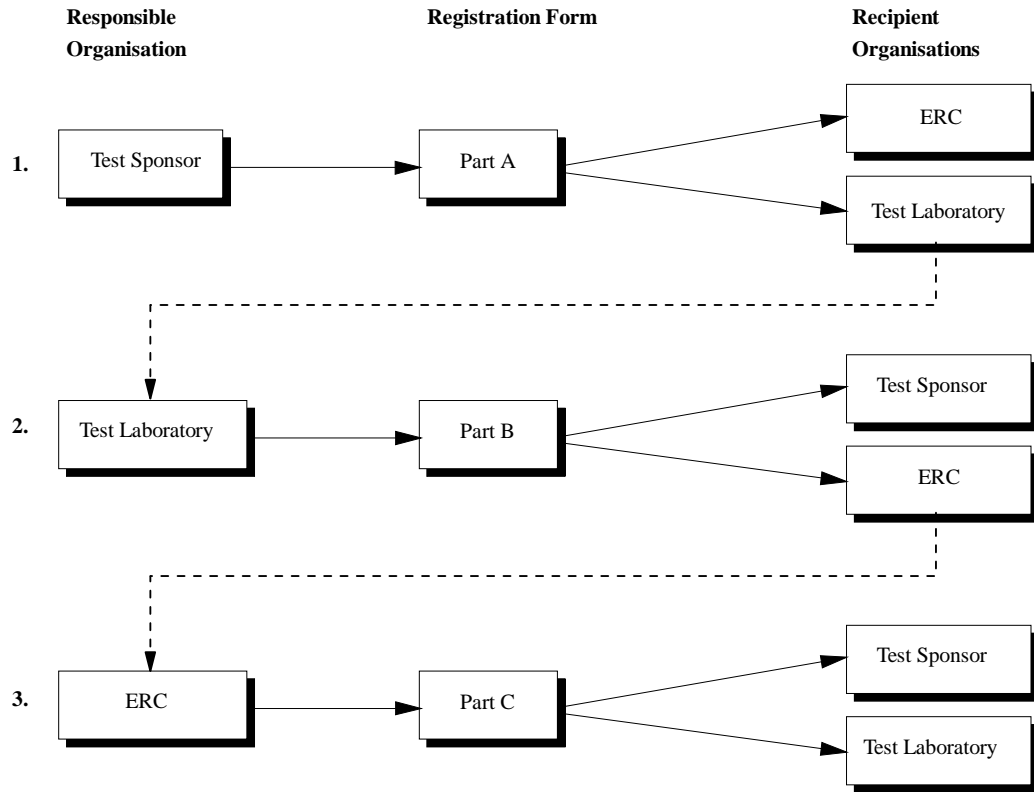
Responsible Organisation

Registration Form

Recipient Organisations

1.

Test Sponsor

Part A

ERC

Test Laboratory

2.

Test Laboratory

Part B

Test Sponsor

ERC

3.

ERC

Part C

Test Sponsor

Test Laboratory